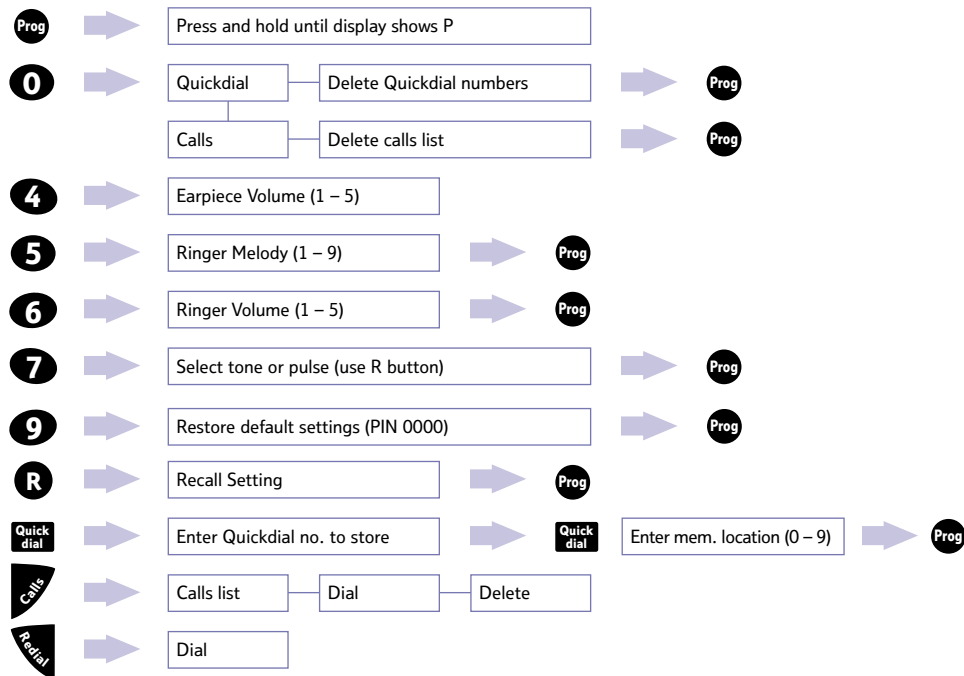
Prog Press and hold until display shows P

0 Quickdial Delete Quickdial numbers Prog

Calls Delete calls list Prog

4 Earpiece Volume (1 – 5)

5 Ringer Melody (1 – 9) Prog

6 Ringer Volume (1 – 5) Prog

7 Select tone or pulse (use R button) Prog

9 Restore default settings (PIN 0000) Prog

R Recall Setting Prog

Quick dial Enter Quickdial no. to store Quick dial Enter mem. location (0 – 9) Prog

Calls Calls list Dial Delete

Redial Dial